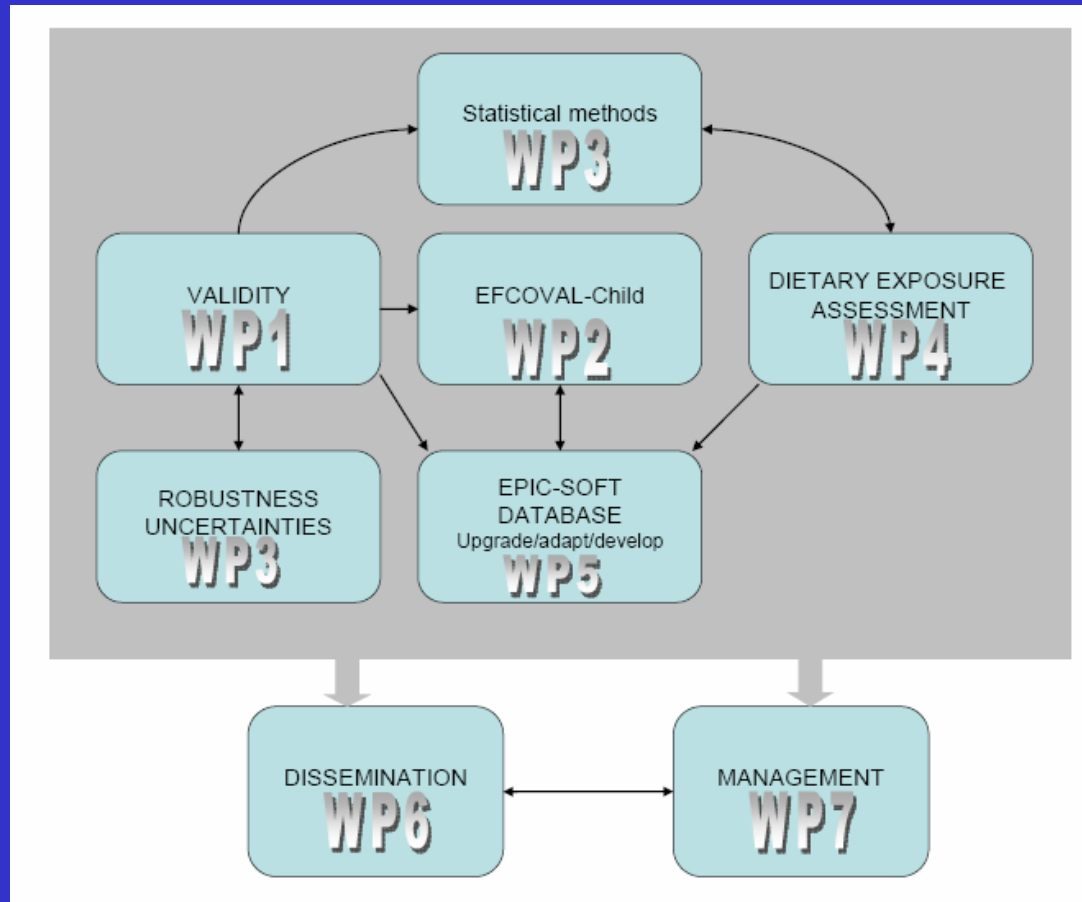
Statistical methods
WP3

VALIDITY
WP1

EFCOVAL-Child
WP2

DIETARY EXPOSURE ASSESSMENT
WP4

ROBUSTNESS UNCERTAINTIES
WP3

EPIC-SOFT DATABASE
Upgrade/adapt/develop
WP5

DISSEMINATION
WP6

MANAGEMENT
WP7